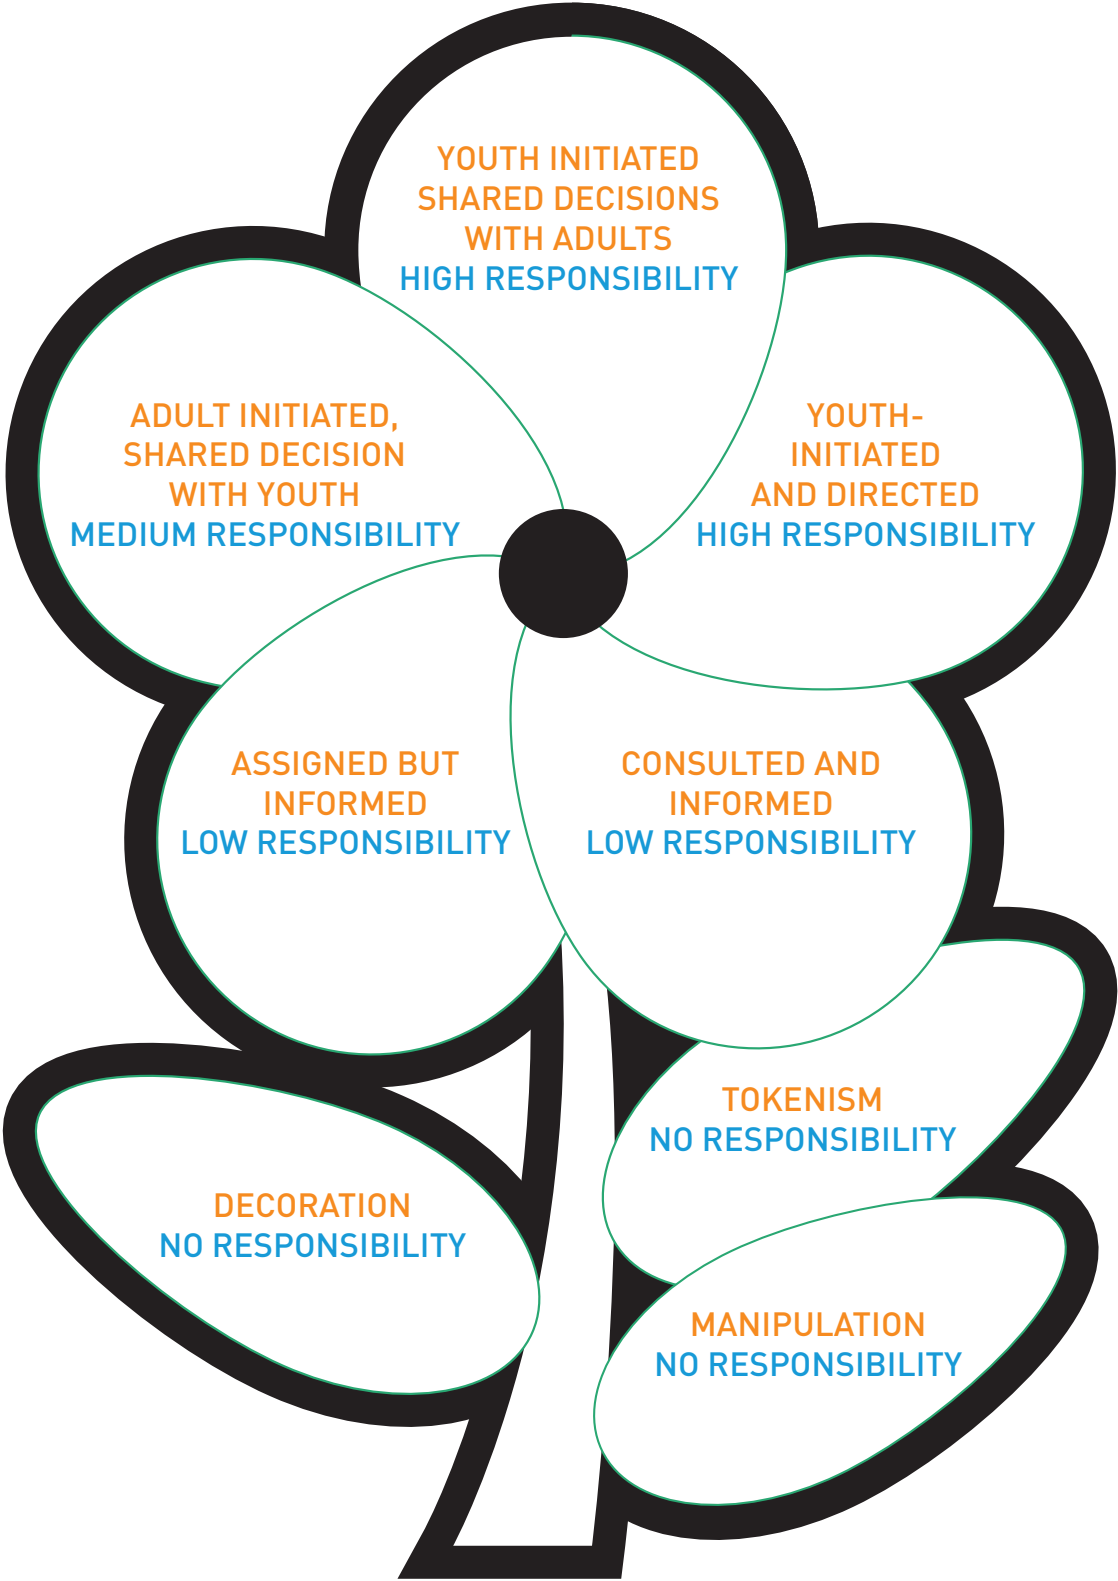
YOUTH INITIATED SHARED DECISIONS WITH ADULTS
HIGH RESPONSIBILITY

ADULT INITIATED, SHARED DECISION WITH YOUTH
MEDIUM RESPONSIBILITY

YOUTH-INITIATED AND DIRECTED
HIGH RESPONSIBILITY

ASSIGNED BUT INFORMED
LOW RESPONSIBILITY

CONSULTED AND INFORMED
LOW RESPONSIBILITY

TOKENISM
NO RESPONSIBILITY

DECORATION
NO RESPONSIBILITY

MANIPULATION
NO RESPONSIBILITY